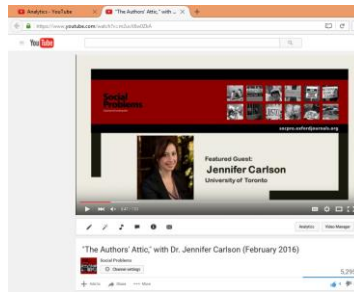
Analytics - YouTube
"The Authors' Attic," with ...
https://www.youtube.com/watch?v=m5oO8wIZKA
YouTube
Social Problems
socpro.oxfordjournals.org
Featured Guest:
Jennifer Carlson
University of Toronto
Analytics
Video Manager
"The Authors' Attic," with Dr. Jennifer Carlson (February 2016)
Social Problems
Channel settings
5,29
Add to
Share
More